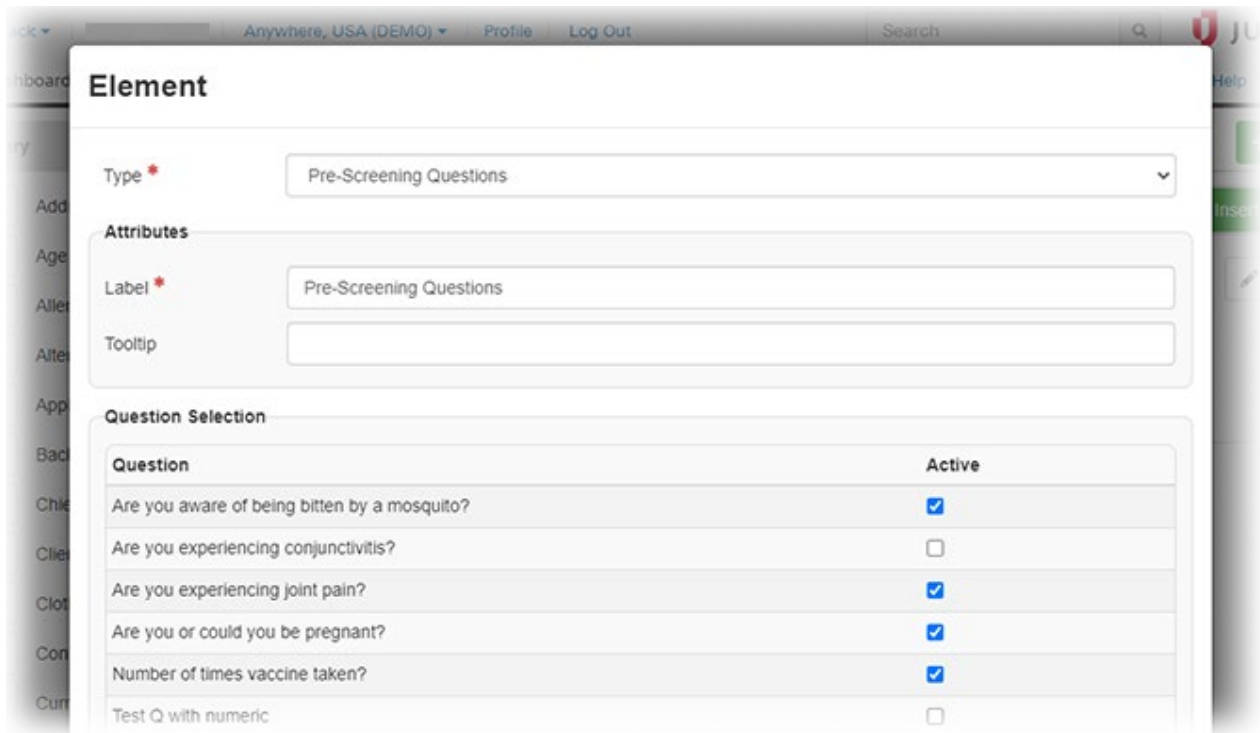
ck ▾ Anywhere, USA (DEMO) ▾ Profile Log Out Search JU

hboard Help

ry

Add

Age

Aller

Alter

App

Bac

Chi

Clie

Clot

Con

Cur

Inse

Element

Type * Pre-Screening Questions

Attributes

Label * Pre-Screening Questions

Tooltip

Question Selection

| Question | Active |
|---|---|
| Are you aware of being bitten by a mosquito? | ☑ |
| Are you experiencing conjunctivitis? | ☐ |
| Are you experiencing joint pain? | ☑ |
| Are you or could you be pregnant? | ☑ |
| Number of times vaccine taken? | ☑ |
| Test Q with numeric | ☐ |